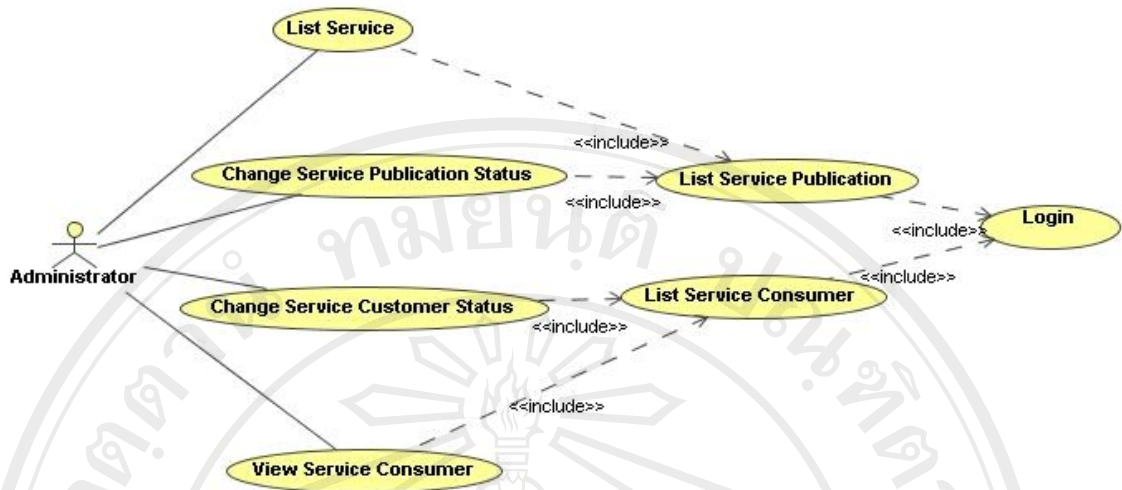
List Service

<<include>>

Change Service Publication Status

List Service Publication

<<include>>

Login

<<include>>

Administrator

<<include>>

Change Service Customer Status

List Service Consumer

<<include>>

<<include>>

View Service Consumer

ทมยนต